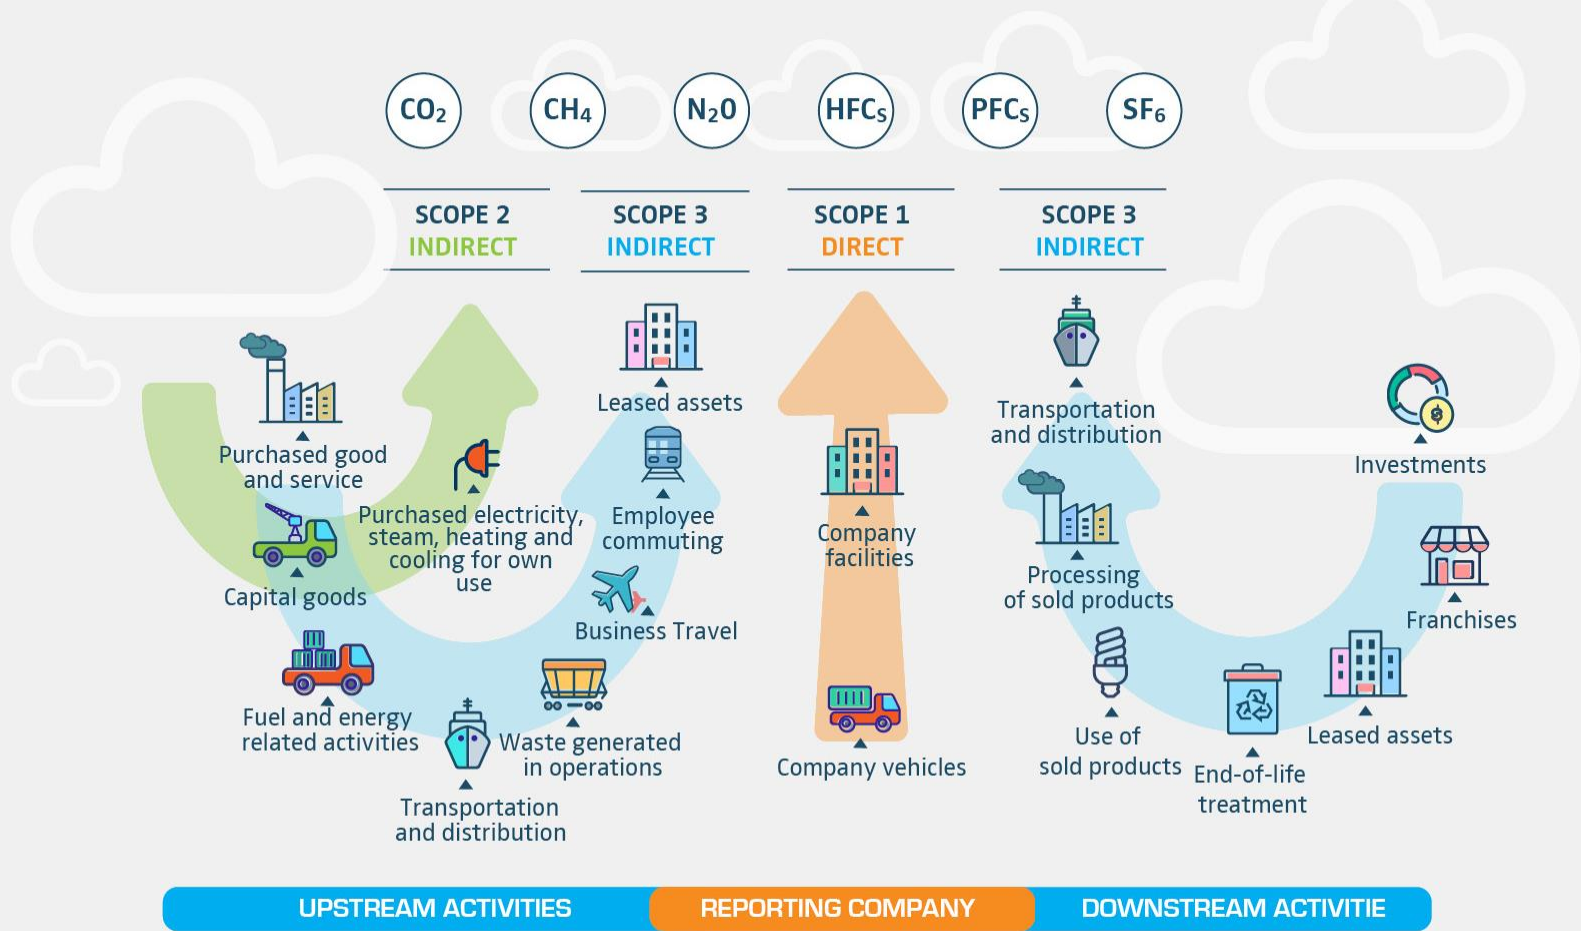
$CO_2$ $CH_4$ $N_2O$ $HFC_S$ $PFC_S$ $SF_6$

SCOPE 2
INDIRECT

SCOPE 3
INDIRECT

SCOPE 1
DIRECT

SCOPE 3
INDIRECT

Purchased good and service

Capital goods

Fuel and energy related activities

Transportation and distribution

Purchased electricity, steam, heating and cooling for own use

Waste generated in operations

Leased assets

Employee commuting

Business Travel

Company facilities

Company vehicles

Transportation and distribution

Processing of sold products

Use of sold products

End-of-life treatment

Leased assets

Franchises

Investments

UPSTREAM ACTIVITIES
REPORTING COMPANY
DOWNSTREAM ACTIVITIE